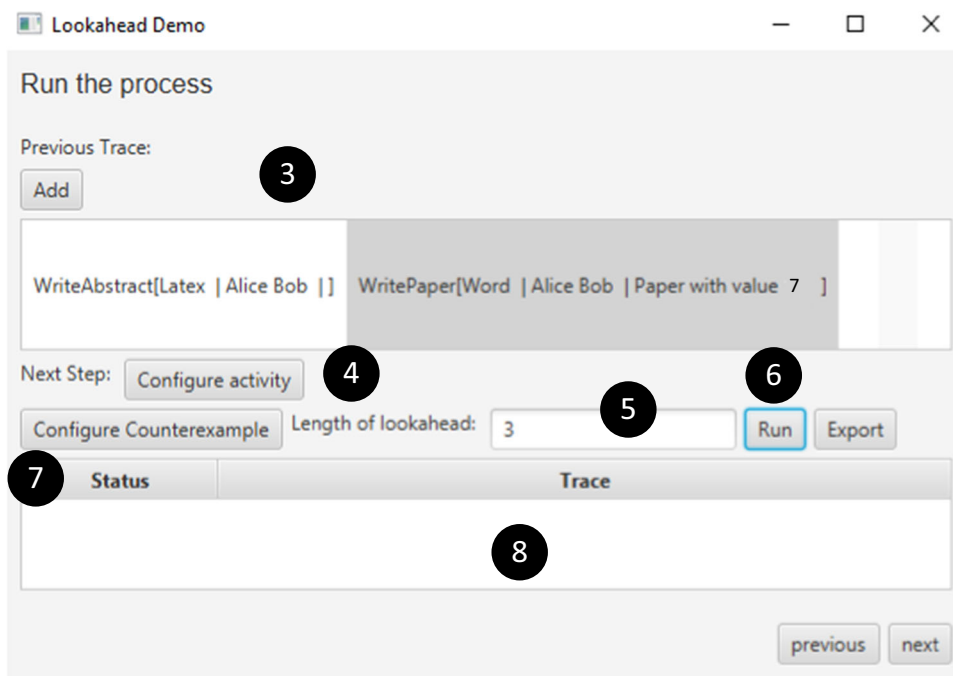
Lookahead Demo

Run the process

Previous Trace:

Add

3

WriteAbstract[Latex | Alice Bob | ]

WritePaper[Word | Alice Bob | Paper with value 7 ]

Next Step: Configure activity

4

6

Configure Counterexample

Length of lookahead: 3

5

Run

Export

7

| Status | Trace |
|---|---|

8

previous

next